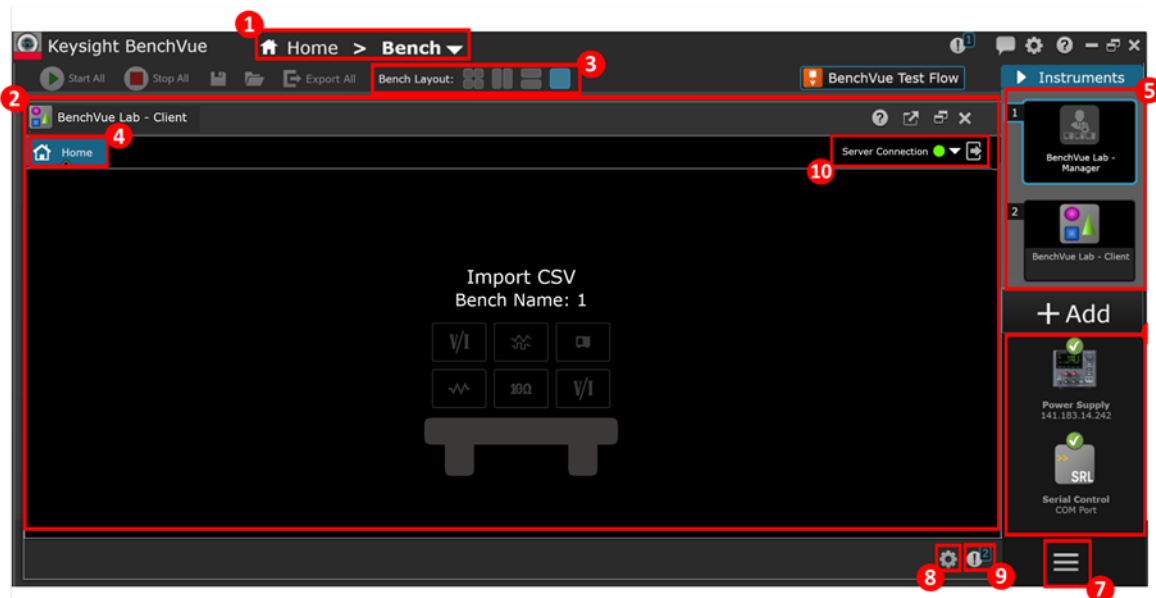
Keysight BenchVue

1

Home > Bench

1

Start All Stop All Export All

Bench Layout:

3

BenchVue Test Flow

Instruments

5

2

BenchVue Lab - Client

4

Home

Server Connection

10

Import CSV
Bench Name: 1

V/I

18Ω

V/I

1

BenchVue Lab - Manager

2

BenchVue Lab - Client

+ Add

Power Supply
141.183.14.242

SRL

Serial Control
COM Port

2

8

9

7